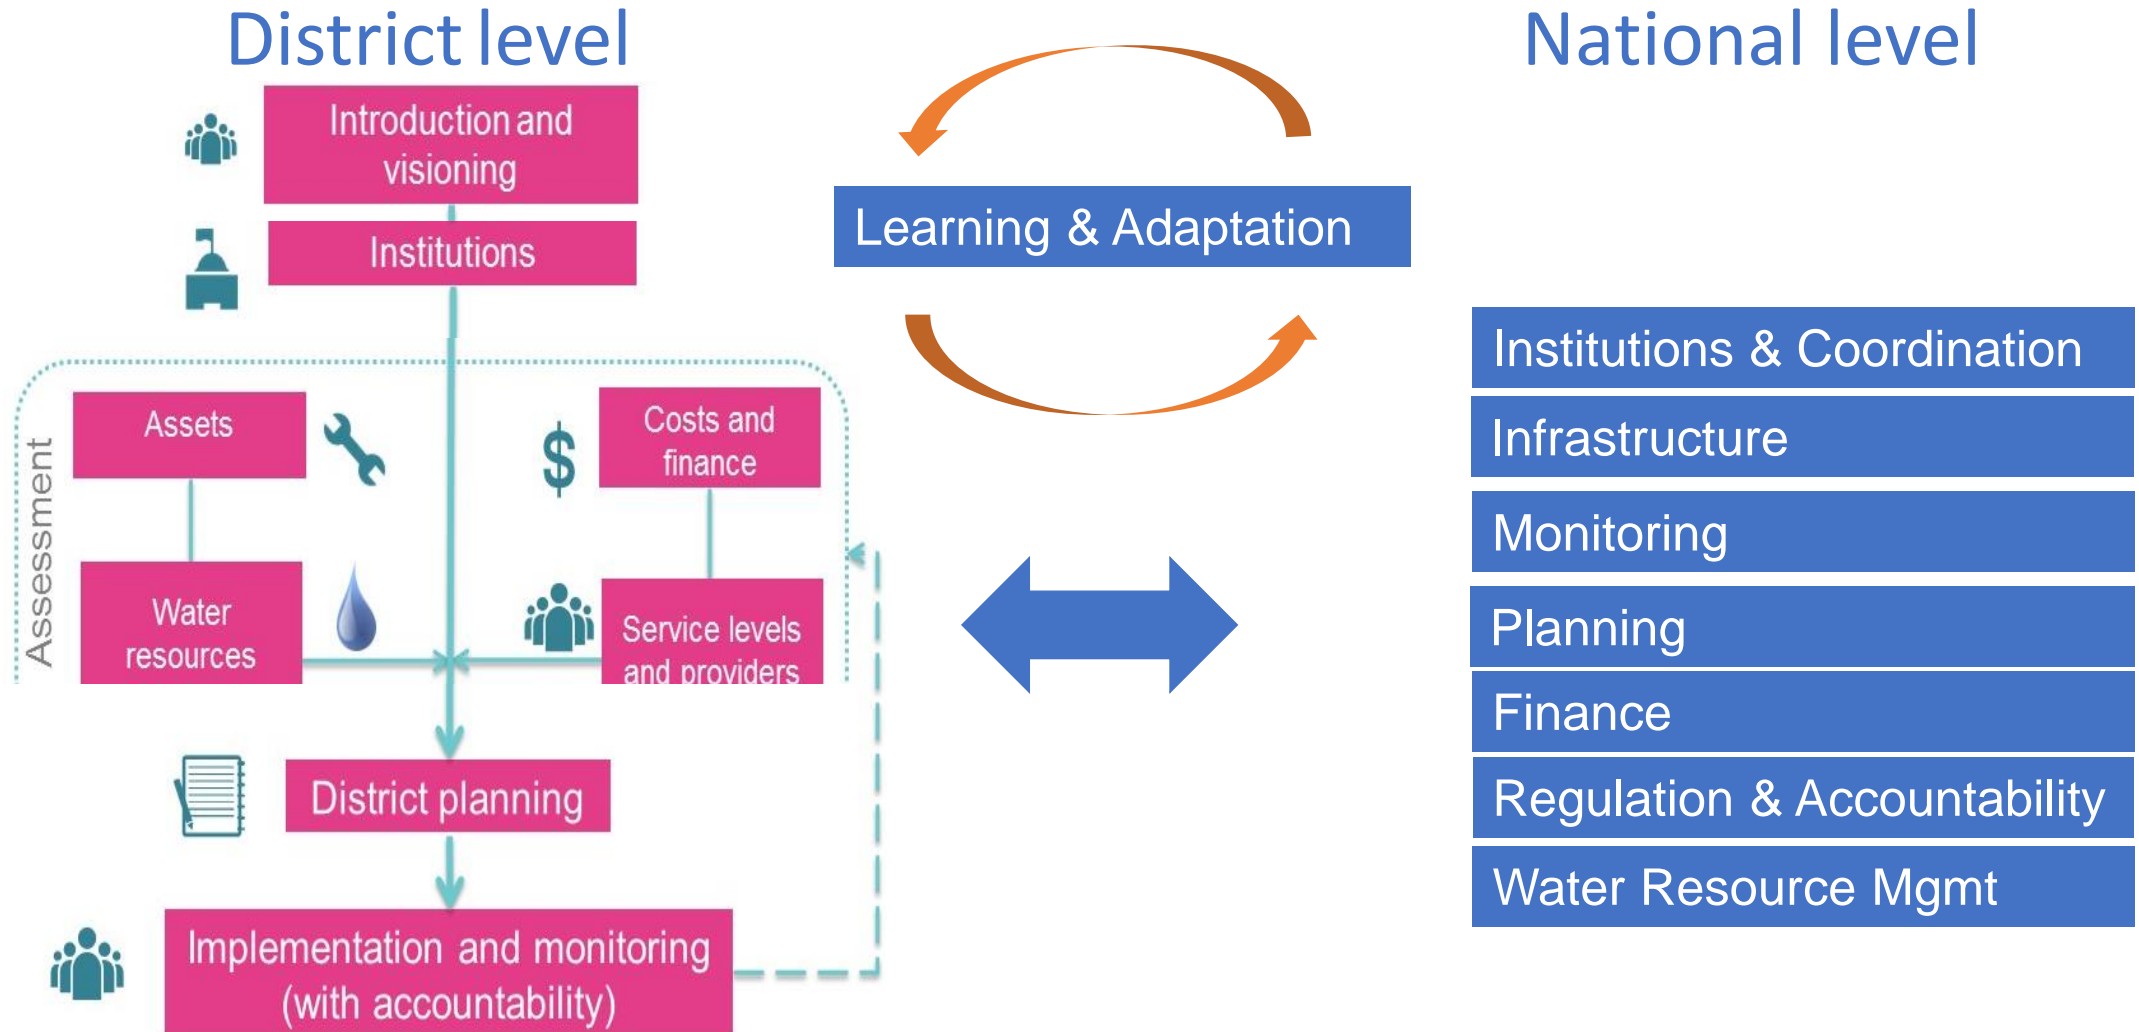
District level

Introduction and visioning

Institutions

Assessment

Assets

Costs and finance

$

Water resources

Service levels and providers

District planning

Implementation and monitoring (with accountability)

Learning & Adaptation

National level

Institutions & Coordination

Infrastructure

Monitoring

Planning

Finance

Regulation & Accountability

Water Resource Mgmt